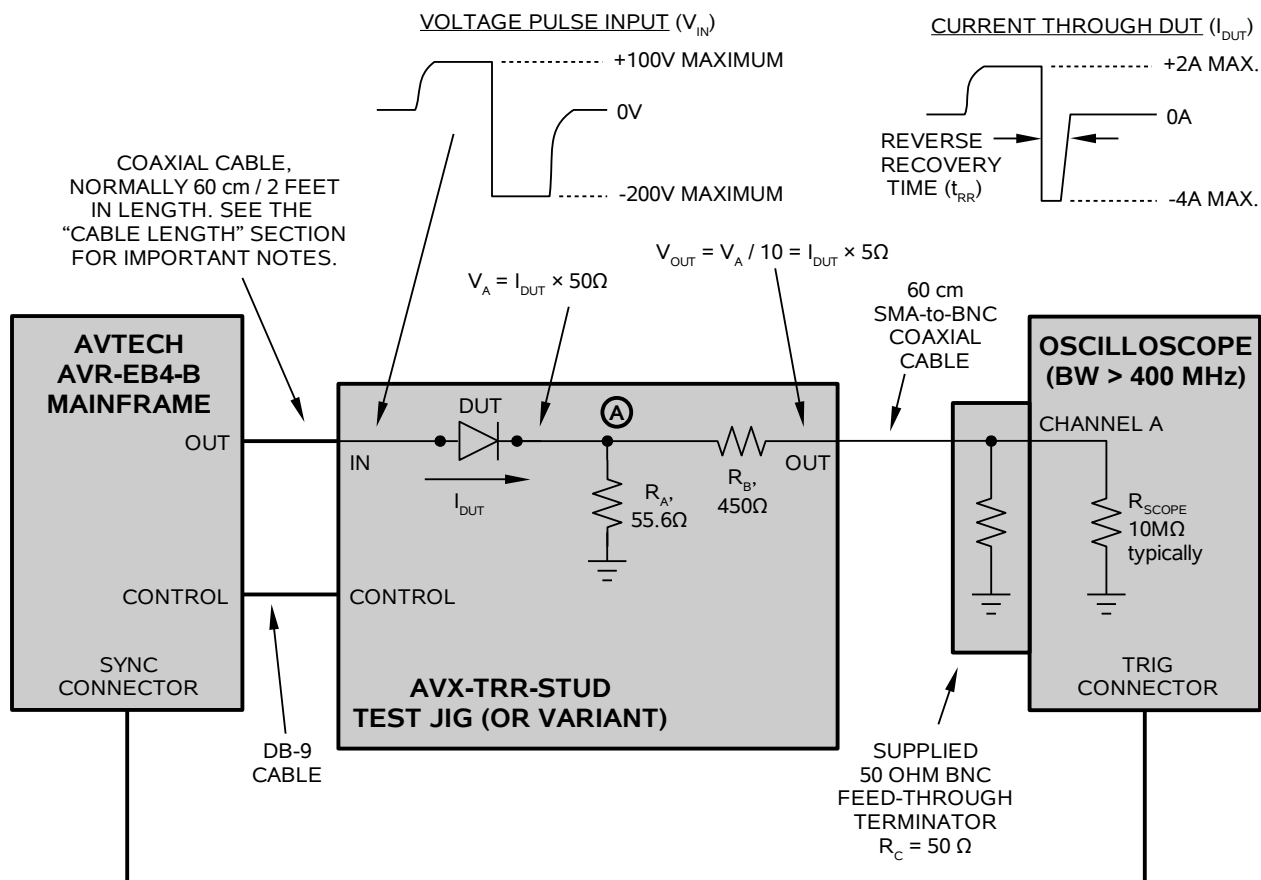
VOLTAGE PULSE INPUT ($V_{IN}$)

+100V MAXIMUM

0V

-200V MAXIMUM

CURRENT THROUGH DUT ($I_{DUT}$)

+2A MAX.

0A

REVERSE RECOVERY TIME ($t_{RR}$)

-4A MAX.

COAXIAL CABLE, NORMALLY 60 cm / 2 FEET IN LENGTH. SEE THE "CABLE LENGTH" SECTION FOR IMPORTANT NOTES.

$V_A = I_{DUT} \times 50\Omega$

$V_{OUT} = V_A / 10 = I_{DUT} \times 5\Omega$

60 cm SMA-to-BNC COAXIAL CABLE

AVTECH AVR-EB4-B MAINFRAME

OUT

CONTROL

SYNC CONNECTOR

IN

DUT

A

$I_{DUT}$

$R_A$, 55.6Ω

$R_B$, 450Ω

OUT

CONTROL

AVX-TRR-STUD TEST JIG (OR VARIANT)

OSCILLOSCOPE (BW > 400 MHz)

CHANNEL A

$R_{SCOPE}$ 10MΩ typically

TRIG CONNECTOR

DB-9 CABLE

SUPPLIED 50 OHM BNC FEED-THROUGH TERMINATOR $R_C = 50\ \Omega$